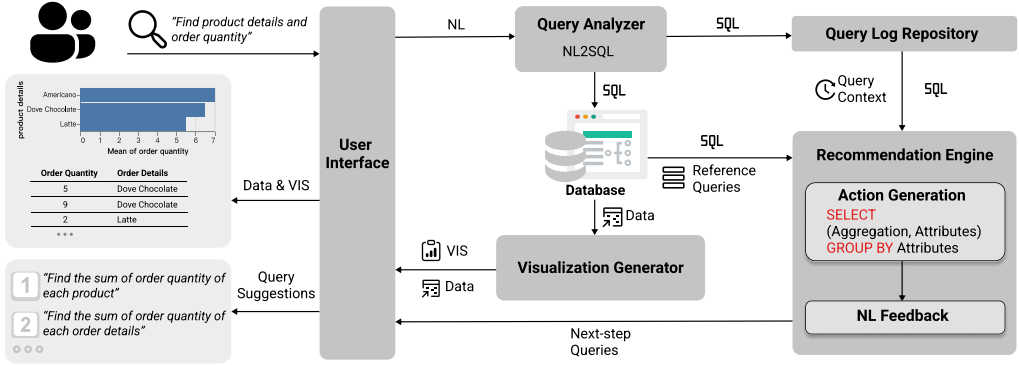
"Find product details and order quantity"

NL

Query Analyzer

NL2SQL

SQL

Query Log Repository

Query Context

SQL

product details

Americano

Dove Chocolate

Latte

0 1 2 3 4 5 6 7

Mean of order quantity

| Order Quantity | Order Details |
|---|---|
| 5 | Dove Chocolate |
| 9 | Dove Chocolate |
| 2 | Latte |

User Interface

SQL

Database

SQL

Reference Queries

Recommendation Engine

Action Generation

SELECT (Aggregation, Attributes) GROUP BY Attributes

Data & VIS

Data

VIS

Data

Visualization Generator

NL Feedback

1 "Find the sum of order quantity of each product"

2 "Find the sum of order quantity of each order details"

Query Suggestions

Next-step Queries